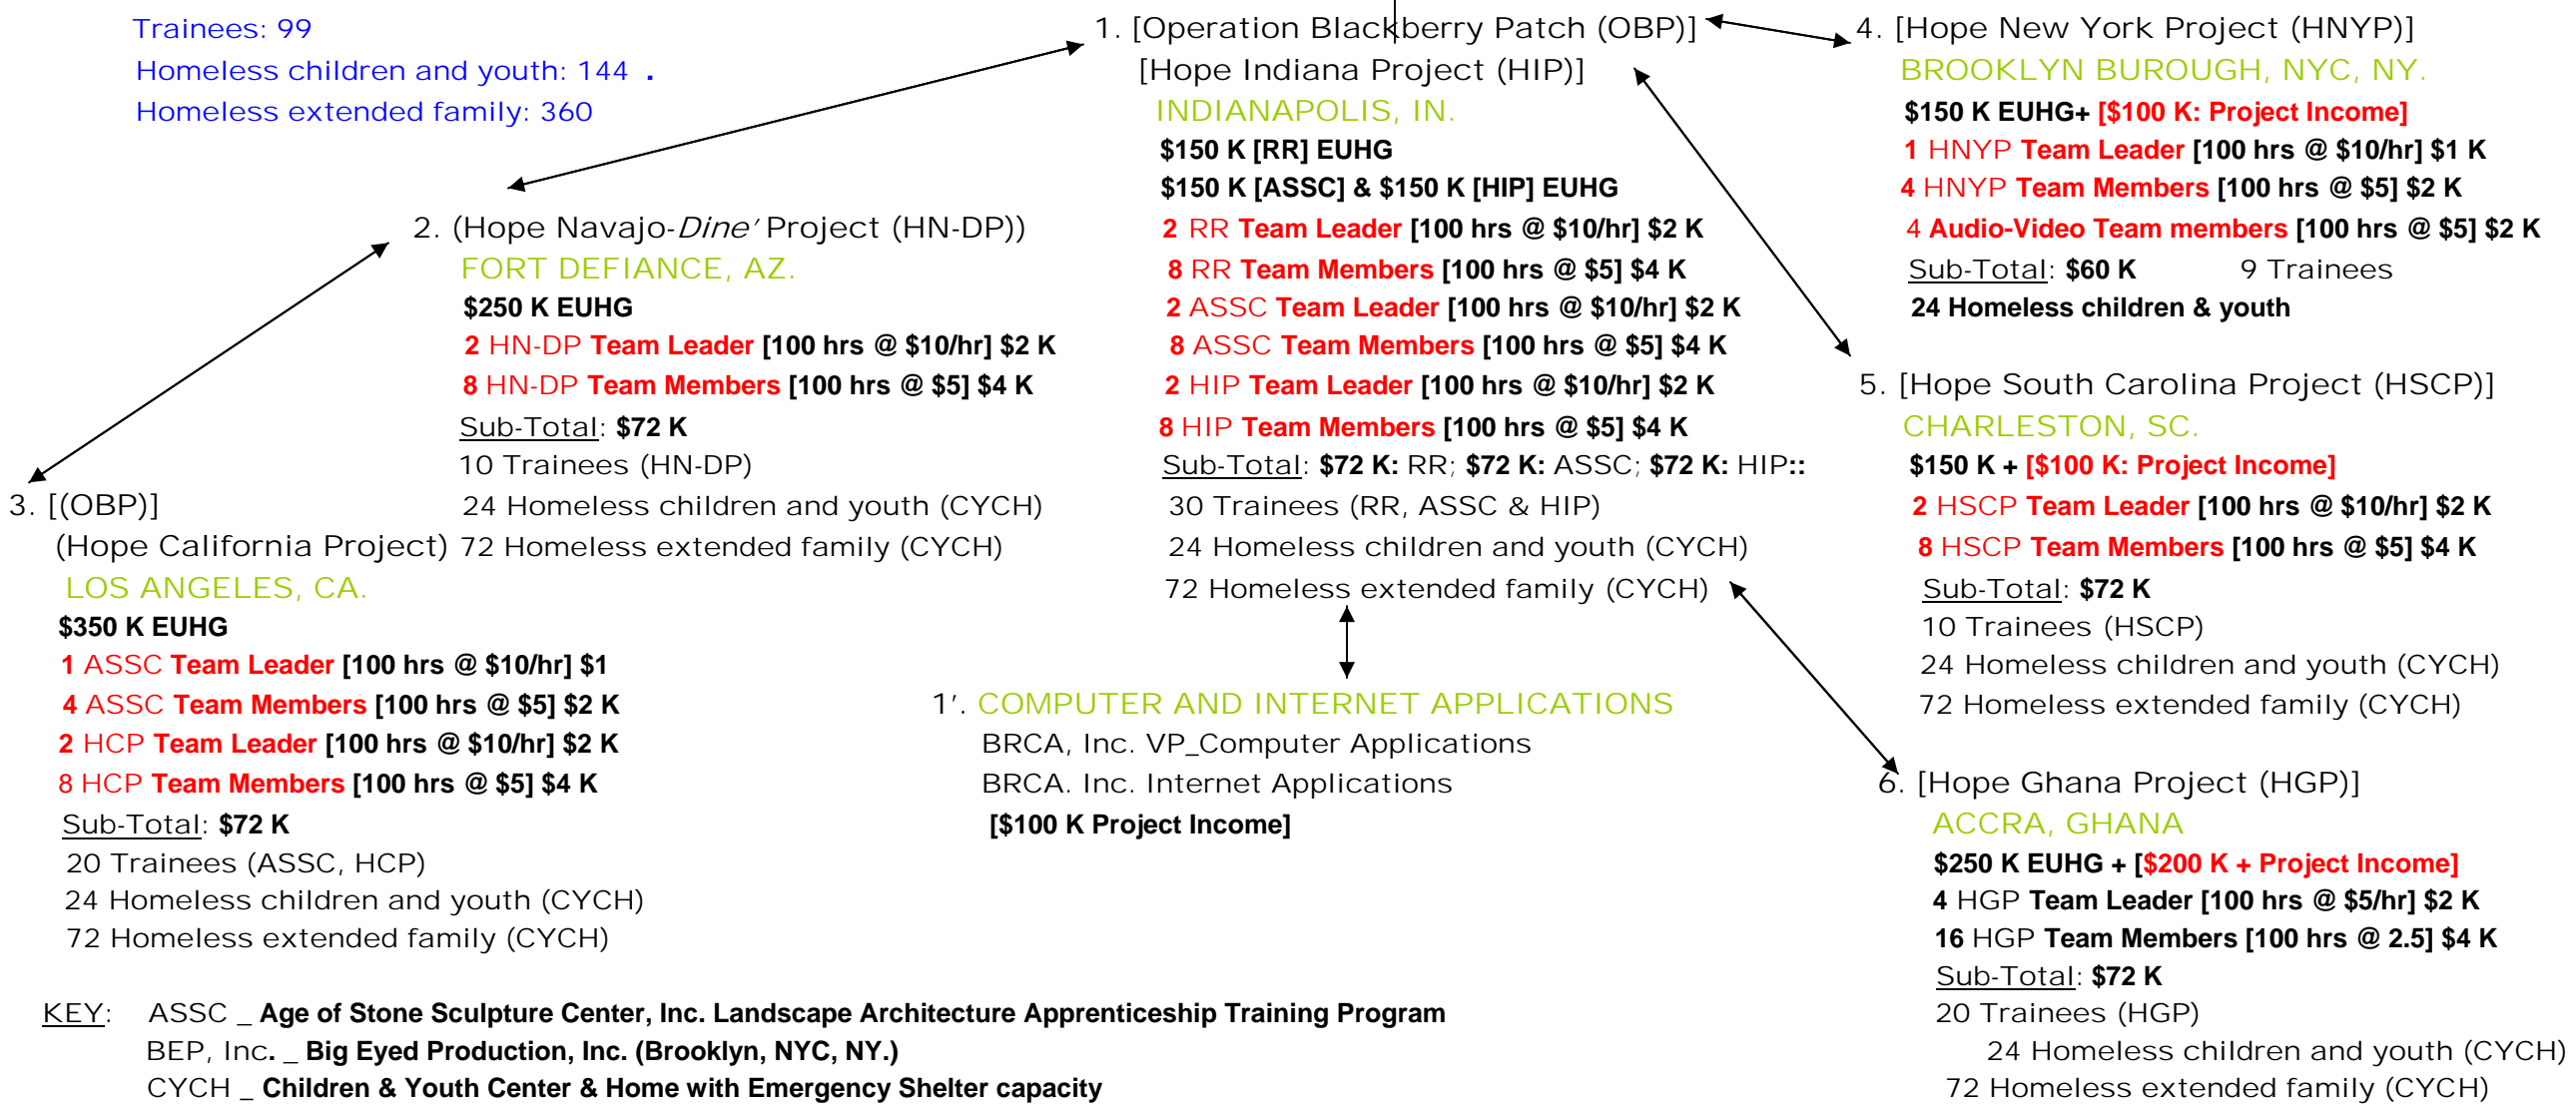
Trainees: 99
Homeless children and youth: 144 .
Homeless extended family: 360

1. [Operation Blackberry Patch (OBP)]
[Hope Indiana Project (HIP)]
INDIANAPOLIS, IN.
$150 K [RR] EUHG
$150 K [ASSC] & $150 K [HIP] EUHG
2 RR Team Leader [100 hrs @ $10/hr] $2 K
8 RR Team Members [100 hrs @ $5] $4 K
2 ASSC Team Leader [100 hrs @ $10/hr] $2 K
8 ASSC Team Members [100 hrs @ $5] $4 K
2 HIP Team Leader [100 hrs @ $10/hr] $2 K
8 HIP Team Members [100 hrs @ $5] $4 K
Sub-Total: $72 K: RR; $72 K: ASSC; $72 K: HIP::
30 Trainees (RR, ASSC & HIP)
24 Homeless children and youth (CYCH)
72 Homeless extended family (CYCH)

4. [Hope New York Project (HNYP)]
BROOKLYN BUROUGH, NYC, NY.
$150 K EUHG+ [$100 K: Project Income]
1 HNYP Team Leader [100 hrs @ $10/hr] $1 K
4 HNYP Team Members [100 hrs @ $5] $2 K
4 Audio-Video Team members [100 hrs @ $5] $2 K
Sub-Total: $60 K 9 Trainees
24 Homeless children & youth

2. (Hope Navajo-Dine′ Project (HN-DP))
FORT DEFIANCE, AZ.
$250 K EUHG
2 HN-DP Team Leader [100 hrs @ $10/hr] $2 K
8 HN-DP Team Members [100 hrs @ $5] $4 K
Sub-Total: $72 K
10 Trainees (HN-DP)
24 Homeless children and youth (CYCH)
72 Homeless extended family (CYCH)

5. [Hope South Carolina Project (HSCP)]
CHARLESTON, SC.
$150 K + [$100 K: Project Income]
2 HSCP Team Leader [100 hrs @ $10/hr] $2 K
8 HSCP Team Members [100 hrs @ $5] $4 K
Sub-Total: $72 K
10 Trainees (HSCP)
24 Homeless children and youth (CYCH)
72 Homeless extended family (CYCH)

3. [(OBP)]
(Hope California Project)
LOS ANGELES, CA.
$350 K EUHG
1 ASSC Team Leader [100 hrs @ $10/hr] $1
4 ASSC Team Members [100 hrs @ $5] $2 K
2 HCP Team Leader [100 hrs @ $10/hr] $2 K
8 HCP Team Members [100 hrs @ $5] $4 K
Sub-Total: $72 K
20 Trainees (ASSC, HCP)
24 Homeless children and youth (CYCH)
72 Homeless extended family (CYCH)

1′. COMPUTER AND INTERNET APPLICATIONS
BRCA, Inc. VP_Computer Applications
BRCA. Inc. Internet Applications
[$100 K Project Income]

6. [Hope Ghana Project (HGP)]
ACCRA, GHANA
$250 K EUHG + [$200 K + Project Income]
4 HGP Team Leader [100 hrs @ $5/hr] $2 K
16 HGP Team Members [100 hrs @ 2.5] $4 K
Sub-Total: $72 K
20 Trainees (HGP)
24 Homeless children and youth (CYCH)
72 Homeless extended family (CYCH)

KEY: ASSC _ Age of Stone Sculpture Center, Inc. Landscape Architecture Apprenticeship Training Program
BEP, Inc. _ Big Eyed Production, Inc. (Brooklyn, NYC, NY.)
CYCH _ Children & Youth Center & Home with Emergency Shelter capacity